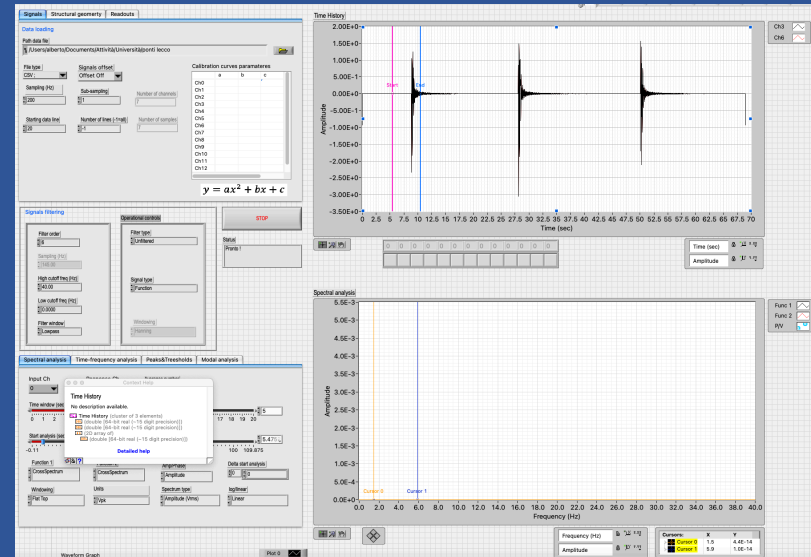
Signals | Structural geometry | Readouts

Data loading

Path data file
/Users/alberto/Documents/Attività/Università/ponti lecco

File type
CSV

Signals offset
Offset Off

Sampling (Hz)
200

Sub-sampling
1

Number of channels
7

Starting data line
20

Number of lines (-1=all)
-1

Number of samples
7

Calibration curves parameters
a b c
Ch0
Ch1
Ch2
Ch3
Ch4
Ch5
Ch6
Ch7
Ch8
Ch9
Ch10
Ch11
Ch12

$y = ax^2 + bx + c$

Signals filtering

Filter order
6

Sampling (Hz)
100.00

High cutoff freq (Hz)
40.00

Low cutoff freq (Hz)
0.0000

Filter window
Lowpass

Operational controls

Filter type
Unfiltered

Signal type
Function

Windowing
Hanning

STOP

Status
Pronto !

Time History
2.00E+0
1.50E+0
1.00E+0
5.00E-1
0.00E+0
-5.00E-1
-1.00E+0
-1.50E+0
-2.00E+0
-2.50E+0
-3.00E+0
-3.50E+0
Amplitude
Start
End
0 2.5 5 7.5 10 12.5 15 17.5 20 22.5 25 27.5 30 32.5 35 37.5 40 42.5 45 47.5 50 52.5 55 57.5 60 62.5 65 67.5 70
Time (sec)

Ch3
Ch6

0 0 0 0 0 0 0 0 0 0 0 0

Time (sec)
Amplitude

Spectral analysis | Time-frequency analysis | Peaks&Treesholds | Modal analysis

Input Ch
0

Context Help
Time History
No description available.
Time History (cluster of 3 elements)
[double (64-bit real (~15 digit precision))]
[double (64-bit real (~15 digit precision))]
[1D array of]
[double (64-bit real (~15 digit precision))]
Detailed help

Time window (sec)
0 1 2
17 18 19 20
5

Start analysis (sec)
-0.11
100 109.875
5.471

Function 1
CrossSpectrum

CrossSpectrum

Amplitude

Delta start analysis
0

Windowing
Flat Top

Units
Vpk

Spectrum type
Amplitude (Vrms)

log/linear
Linear

Spectral analysis
5.5E-3
5.0E-3
4.5E-3
4.0E-3
3.5E-3
3.0E-3
2.5E-3
2.0E-3
1.5E-3
1.0E-3
5.0E-4
0.0E+0
Amplitude
Cursor 0
Cursor 1
0.0 2.0 4.0 6.0 8.0 10.0 12.0 14.0 16.0 18.0 20.0 22.0 24.0 26.0 28.0 30.0 32.0 34.0 36.0 38.0 40.0
Frequency (Hz)

Func 1
Func 2
P/V

Frequency (Hz)
Amplitude

Cursors: X Y
Cursor 0 1.5 4.4E-14
Cursor 1 5.9 1.0E-14

Waveform Graph
Plot 0